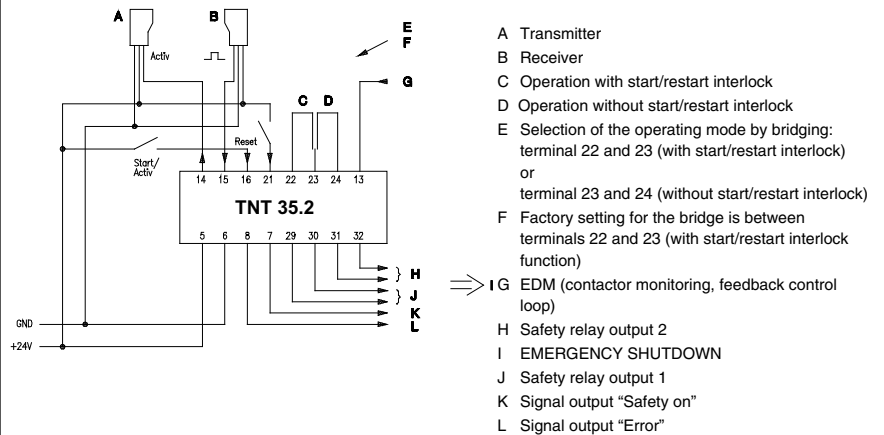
A

B

Activ

E
F

C D

G

Reset

Start/
Activ

14 15 16 21 22 23 24 13

TNT 35.2

5 6 8 7 29 30 31 32

H

J

K

L

GND

+24V

A Transmitter

B Receiver

C Operation with start/restart interlock

D Operation without start/restart interlock

E Selection of the operating mode by bridging: terminal 22 and 23 (with start/restart interlock) or terminal 23 and 24 (without start/restart interlock)

F Factory setting for the bridge is between terminals 22 and 23 (with start/restart interlock function)

I G EDM (contactor monitoring, feedback control loop)

H Safety relay output 2

I EMERGENCY SHUTDOWN

J Safety relay output 1

K Signal output "Safety on"

L Signal output "Error"